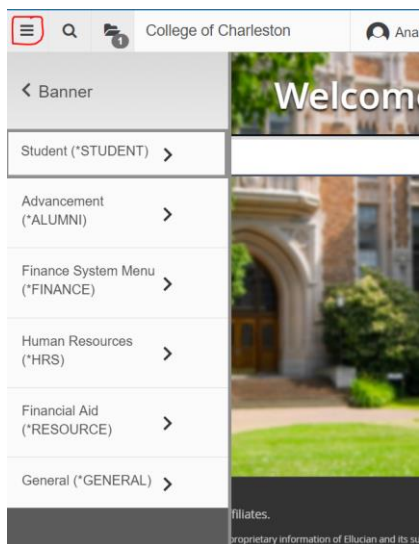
1

College of Charleston

Ana

< Banner

Welcome

Student (*STUDENT) >

Advancement (*ALUMNI) >

Finance System Menu (*FINANCE) >

Human Resources (*HRS) >

Financial Aid (*RESOURCE) >

General (*GENERAL) >

filiates.

proprietary information of Ellucian and its su